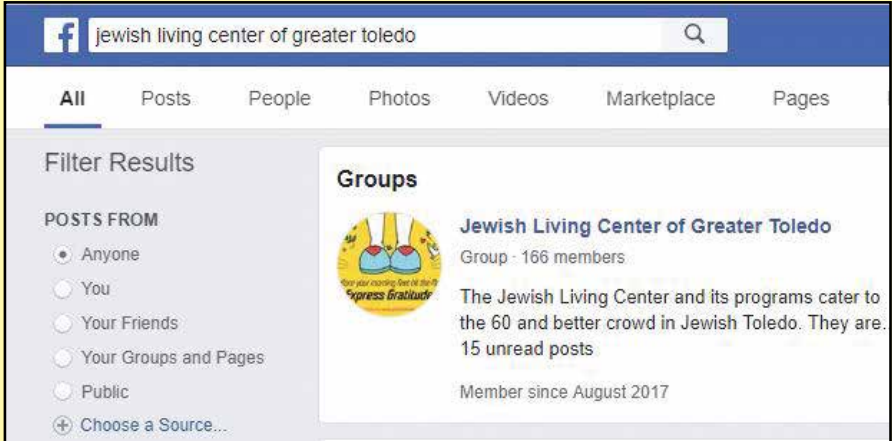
f jewish living center of greater toledo

All Posts People Photos Videos Marketplace Pages

Filter Results

POSTS FROM

Anyone

You

Your Friends

Your Groups and Pages

Public

Choose a Source...

Groups

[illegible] Express Gratitude

Jewish Living Center of Greater Toledo

Group · 166 members

The Jewish Living Center and its programs cater to the 60 and better crowd in Jewish Toledo. They are.

15 unread posts

Member since August 2017